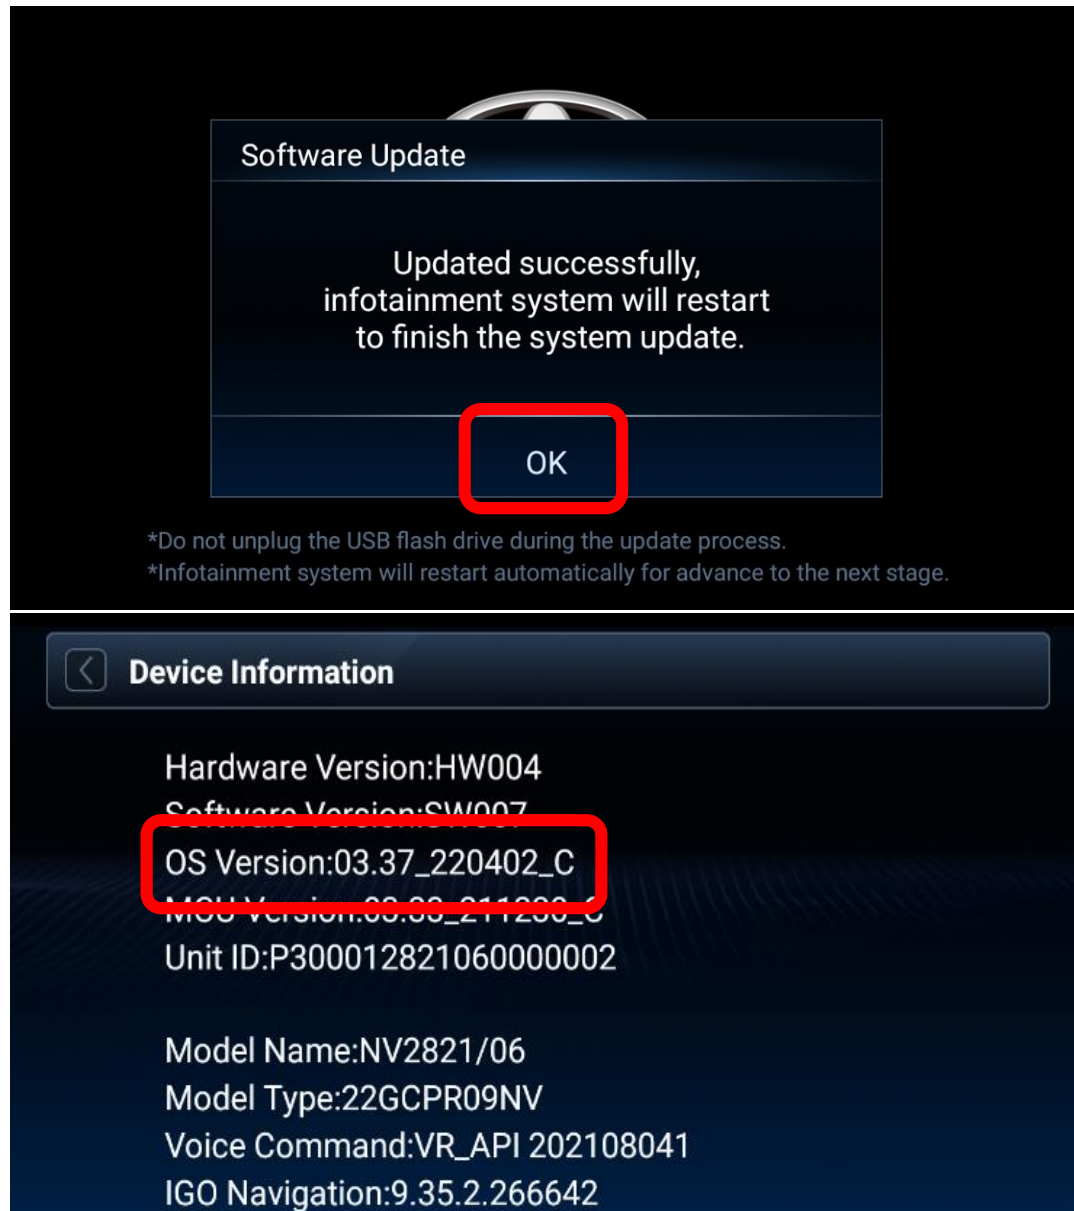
Software Update

Updated successfully, infotainment system will restart to finish the system update.

OK

*Do not unplug the USB flash drive during the update process.
*Infotainment system will restart automatically for advance to the next stage.

Device Information

Hardware Version:HW004
Software Version:SW007
OS Version:03.37_220402_C
MCU Version:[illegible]
Unit ID:P3000128210600000002

Model Name:NV2821/06
Model Type:22GCPR09NV
Voice Command:VR_API 202108041
IGO Navigation:9.35.2.266642